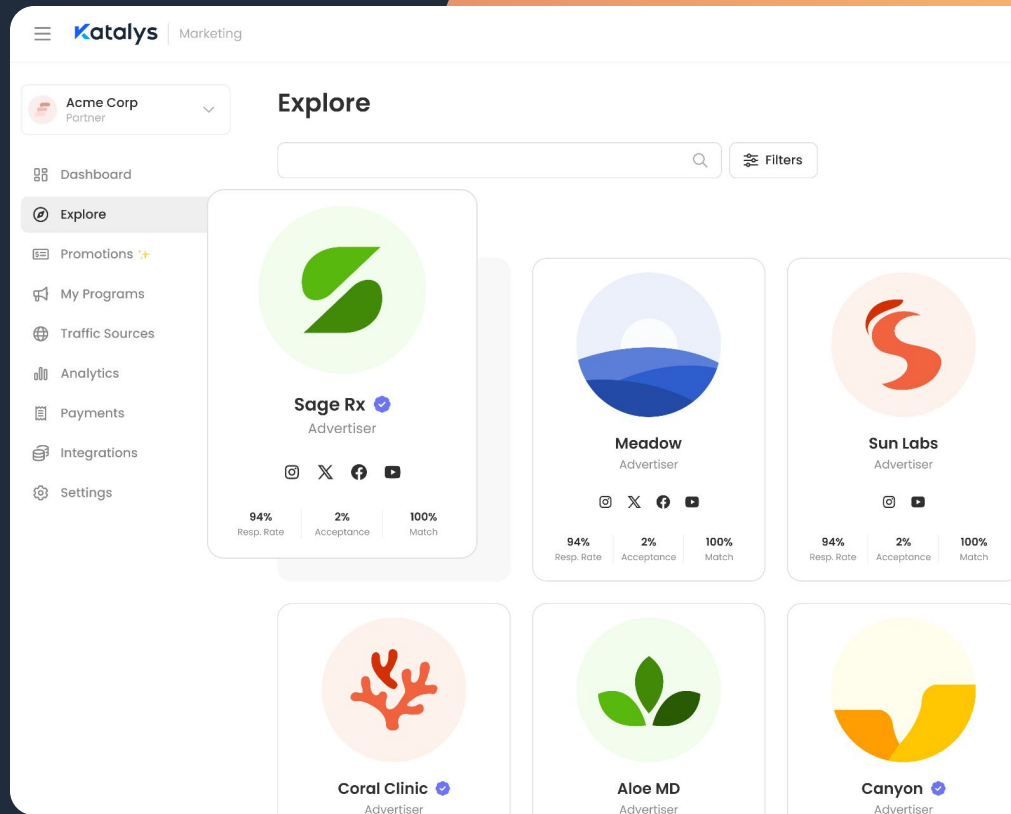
Katalys | Marketing

Acme Corp
Partner

Dashboard
Explore
Promotions
My Programs
Traffic Sources
Analytics
Payments
Integrations
Settings

Explore

Filters

Sage Rx
Advertiser
94% Resp. Rate
2% Acceptance
100% Match

Meadow
Advertiser
94% Resp. Rate
2% Acceptance
100% Match

Sun Labs
Advertiser
94% Resp. Rate
2% Acceptance
100% Match

Coral Clinic
Advertiser

Aloe MD
Advertiser

Canyon
Advertiser